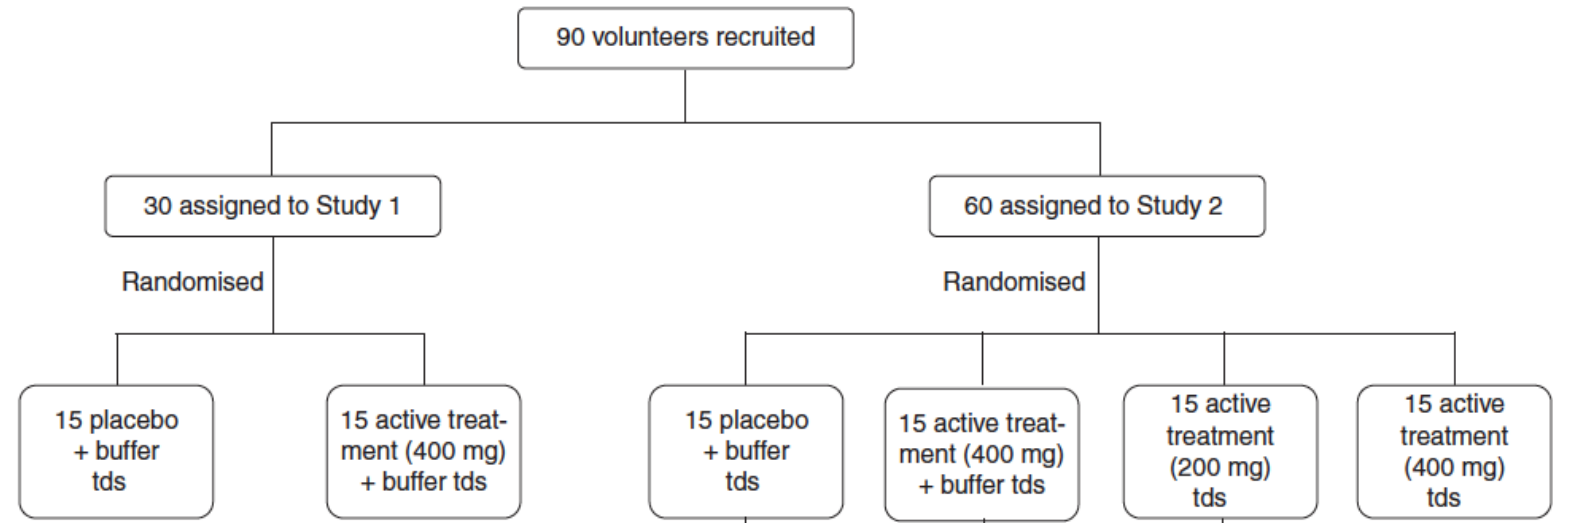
90 volunteers recruited

30 assigned to Study 1

60 assigned to Study 2

Randomised

Randomised

15 placebo + buffer tds

15 active treatment (400 mg) + buffer tds

15 placebo + buffer tds

15 active treatment (400 mg) + buffer tds

15 active treatment (200 mg) tds

15 active treatment (400 mg) tds